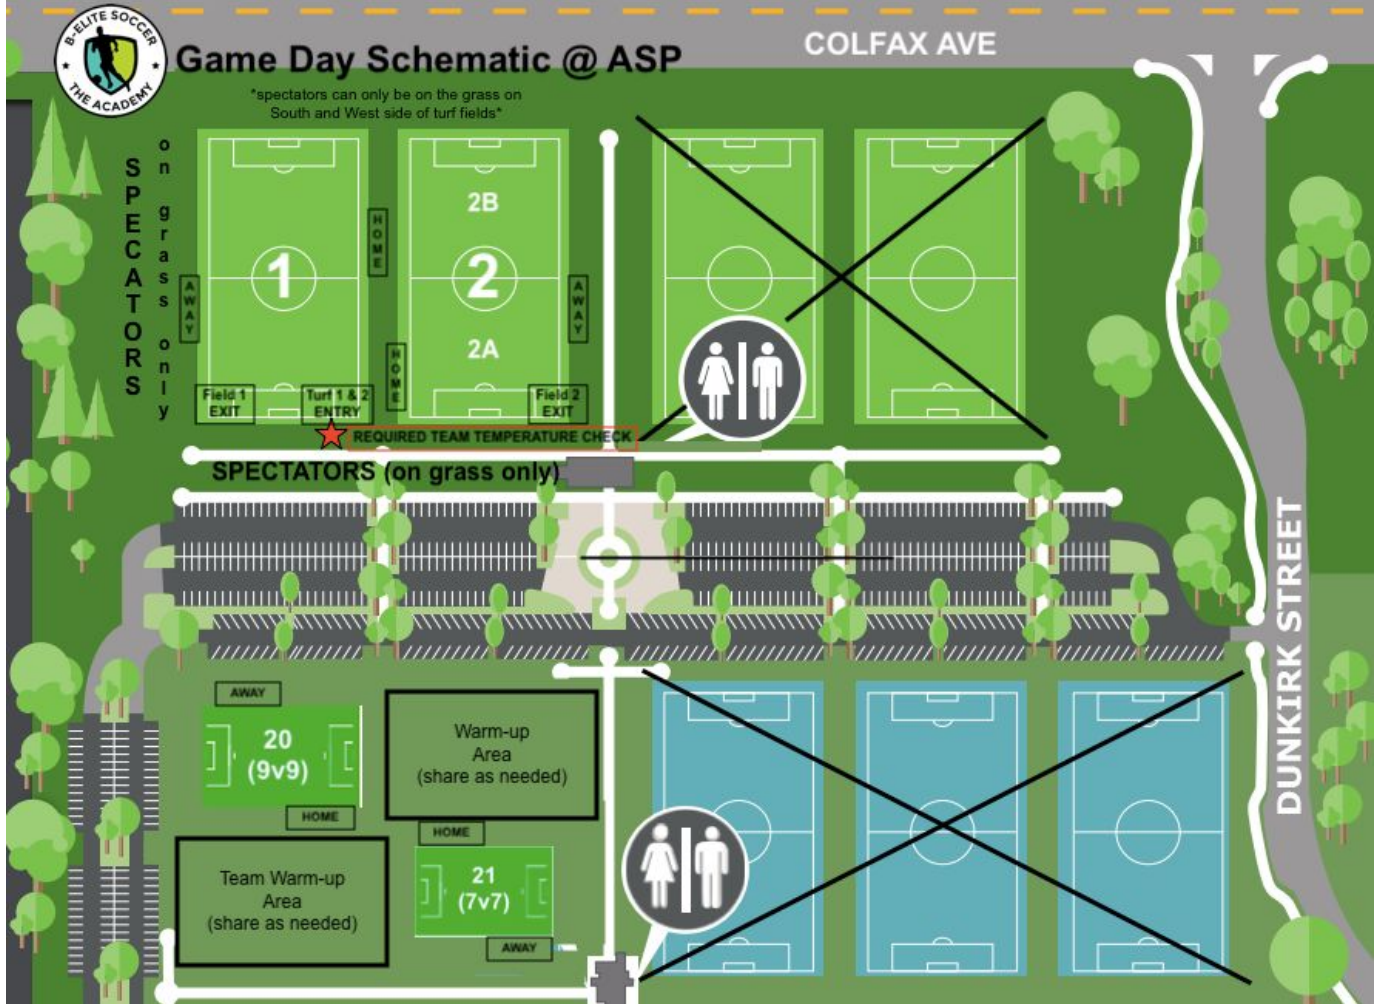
B-ELITE SOCCER
THE ACADEMY

Game Day Schematic @ ASP

COLFAX AVE

*spectators can only be on the grass on South and West side of turf fields*

SPECTATORS

on grass only

AWAY

1

HOME

2B

2

2A

HOME

AWAY

Field 1 EXIT

Turf 1 & 2 ENTRY

Field 2 EXIT

REQUIRED TEAM TEMPERATURE CHECK

SPECTATORS (on grass only)

DUNKIRK STREET

AWAY

20 (9v9)

HOME

Warm-up Area (share as needed)

HOME

21 (7v7)

AWAY

Team Warm-up Area (share as needed)